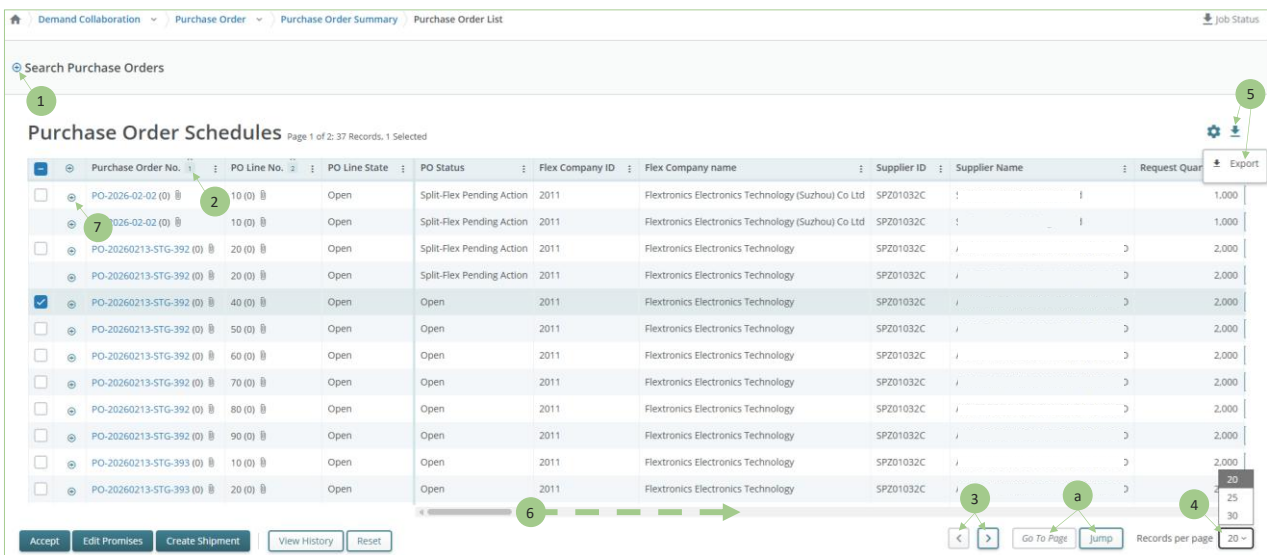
Demand Collaboration › Purchase Order › Purchase Order Summary › Purchase Order List

Job Status

Search Purchase Orders

1

Purchase Order Schedules Page 1 of 2: 37 Records, 1 Selected

5

Export

| | | Purchase Order No. 1 | PO Line No. 2 | PO Line State | PO Status | Flex Company ID | Flex Company name | Supplier ID | Supplier Name | Request Quan |
|---|---|---|---|---|---|---|---|---|---|---|
| | | PO-2026-02-02 (0) | 10 (0) | Open | Split-Flex Pending Action | 2011 | Flextronics Electronics Technology (Suzhou) Co Ltd | SPZ01032C | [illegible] | 1,000 |
| | | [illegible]2026-02-02 (0) | 10 (0) | Open | Split-Flex Pending Action | 2011 | Flextronics Electronics Technology (Suzhou) Co Ltd | SPZ01032C | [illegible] | 1,000 |
| | | PO-20260213-STG-392 (0) | 20 (0) | Open | Split-Flex Pending Action | 2011 | Flextronics Electronics Technology | SPZ01032C | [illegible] | 2,000 |
| | | PO-20260213-STG-392 (0) | 20 (0) | Open | Split-Flex Pending Action | 2011 | Flextronics Electronics Technology | SPZ01032C | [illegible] | 2,000 |
| | | PO-20260213-STG-392 (0) | 40 (0) | Open | Open | 2011 | Flextronics Electronics Technology | SPZ01032C | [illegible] | 2,000 |
| | | PO-20260213-STG-392 (0) | 50 (0) | Open | Open | 2011 | Flextronics Electronics Technology | SPZ01032C | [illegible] | 2,000 |
| | | PO-20260213-STG-392 (0) | 60 (0) | Open | Open | 2011 | Flextronics Electronics Technology | SPZ01032C | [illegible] | 2,000 |
| | | PO-20260213-STG-392 (0) | 70 (0) | Open | Open | 2011 | Flextronics Electronics Technology | SPZ01032C | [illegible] | 2,000 |
| | | PO-20260213-STG-392 (0) | 80 (0) | Open | Open | 2011 | Flextronics Electronics Technology | SPZ01032C | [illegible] | 2,000 |
| | | PO-20260213-STG-392 (0) | 90 (0) | Open | Open | 2011 | Flextronics Electronics Technology | SPZ01032C | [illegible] | 2,000 |
| | | PO-20260213-STG-393 (0) | 10 (0) | Open | Open | 2011 | Flextronics Electronics Technology | SPZ01032C | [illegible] | 2,000 |
| | | PO-20260213-STG-393 (0) | 20 (0) | Open | Open | 2011 | Flextronics Electronics Technology | SPZ01032C | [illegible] | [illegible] |

2

7

6

3

a

4

20
25
30

Accept | Edit Promises | Create Shipment | View History | Reset

Go To Page | Jump | Records per page 20